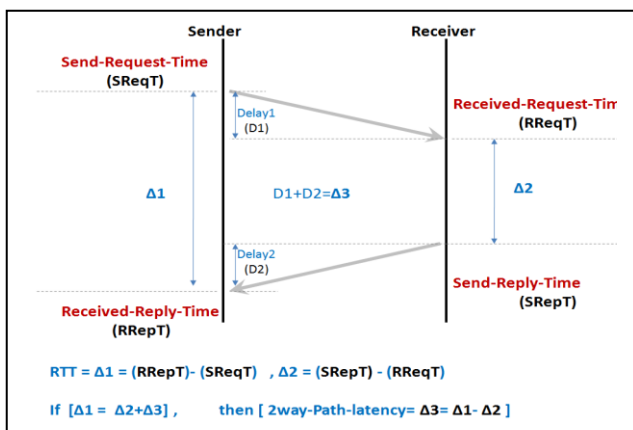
Sender

Receiver

Send-Request-Time
(SReqT)

Received-Request-Tim
(RReqT)

Delay1
(D1)

Δ1

D1+D2=Δ3

Δ2

Delay2
(D2)

Send-Reply-Time
(SRepT)

Received-Reply-Time
(RRepT)

RTT = Δ1 = (RRepT)- (SReqT) , Δ2 = (SRepT) - (RReqT)

If [Δ1 = Δ2+Δ3] , then [ 2way-Path-latency= Δ3= Δ1- Δ2 ]